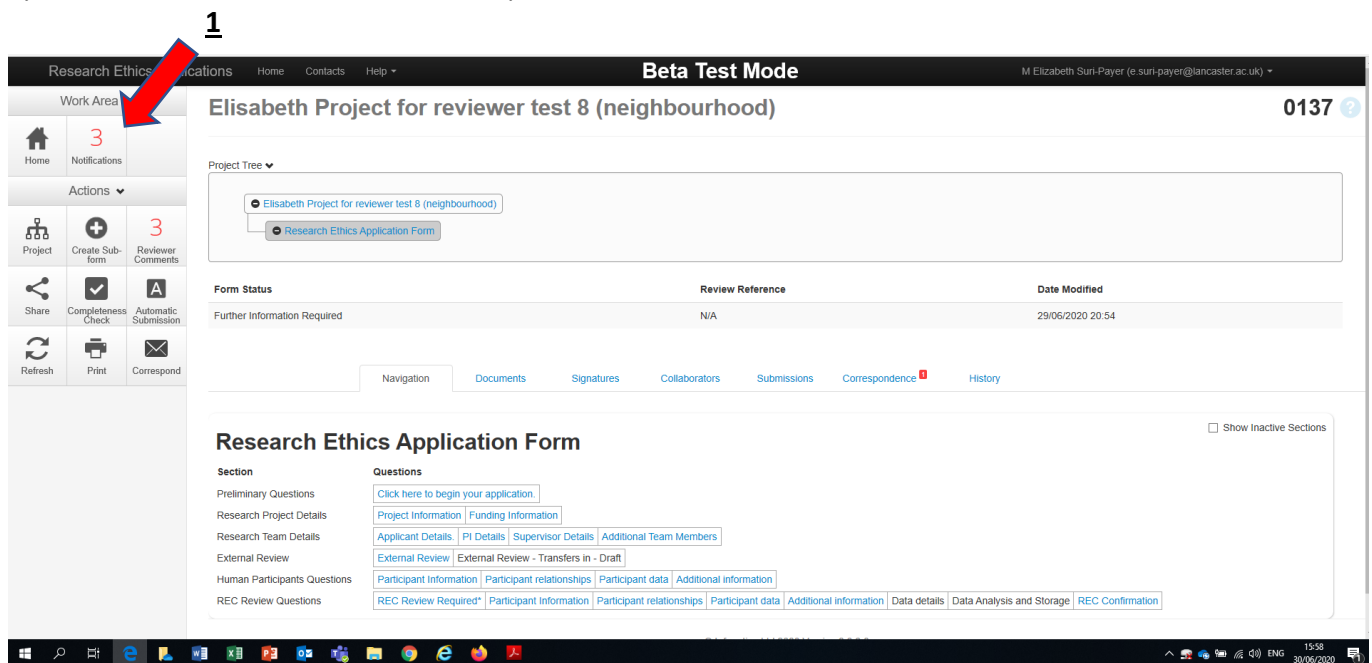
1

Research Ethics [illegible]cations Home Contacts Help ▾

Beta Test Mode

M Elizabeth Suri-Payer (e.suri-payer@lancaster.ac.uk) ▾

Work Area

Home

3
Notifications

Actions ▾

Project

Create Sub-form

3
Reviewer Comments

Share

Completeness Check

Automatic Submission

Refresh

Print

Correspond

Elisabeth Project for reviewer test 8 (neighbourhood)

0137

Project Tree ▾

Elisabeth Project for reviewer test 8 (neighbourhood)

Research Ethics Application Form

| Form Status | Review Reference | Date Modified |
|---|---|---|
| Further Information Required | N/A | 29/06/2020 20:54 |

Navigation Documents Signatures Collaborators Submissions Correspondence 1 History

Show Inactive Sections

Research Ethics Application Form

| Section | Questions |
|---|---|
| Preliminary Questions | Click here to begin your application. |
| Research Project Details | Project Information · Funding Information |
| Research Team Details | Applicant Details. · PI Details · Supervisor Details · Additional Team Members |
| External Review | External Review · External Review - Transfers in - Draft |
| Human Participants Questions | Participant Information · Participant relationships · Participant data · Additional information |
| REC Review Questions | REC Review Required* · Participant Information · Participant relationships · Participant data · Additional information · Data details · Data Analysis and Storage · REC Confirmation |

ENG 15:58 30/06/2020